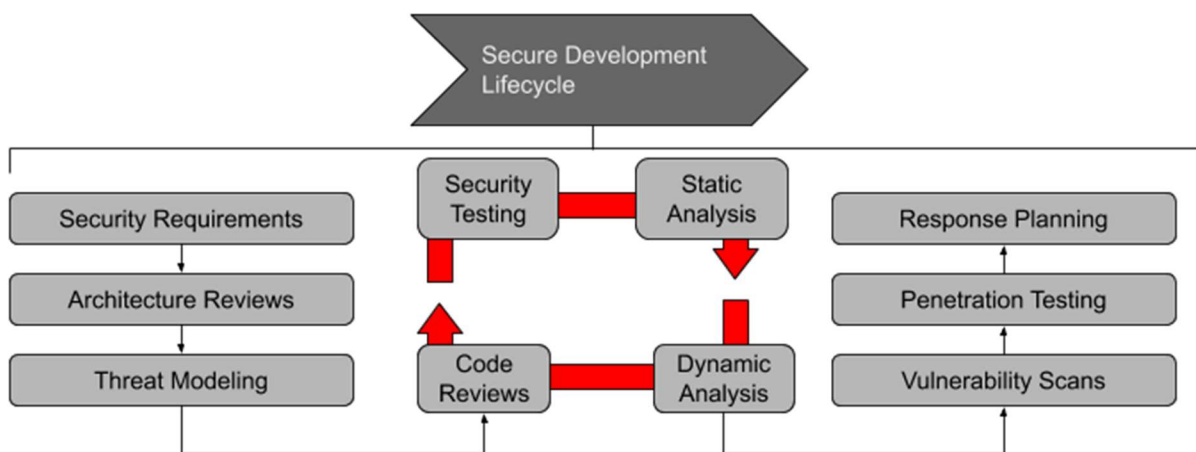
Secure Development Lifecycle

Security Requirements

Architecture Reviews

Threat Modeling

Security Testing

Static Analysis

Code Reviews

Dynamic Analysis

Response Planning

Penetration Testing

Vulnerability Scans